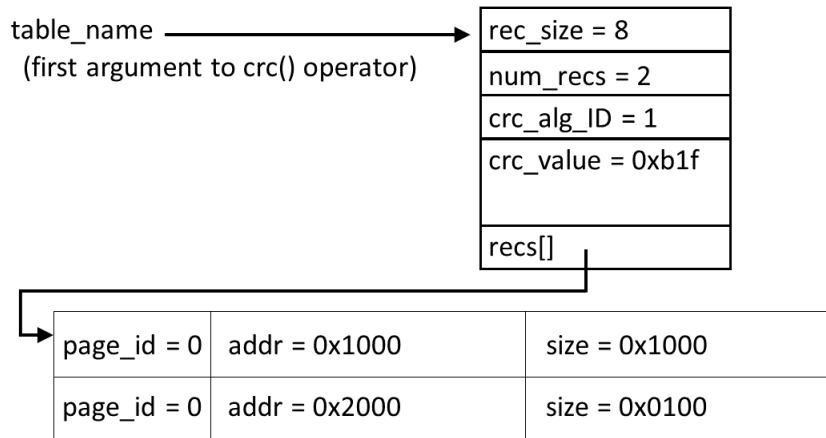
table_name
(first argument to crc() operator)

rec_size = 8
num_recs = 2
crc_alg_ID = 1
crc_value = 0xb1f
recs[]

| page_id = 0 | addr = 0x1000 | size = 0x1000 |
|---|---|---|
| page_id = 0 | addr = 0x2000 | size = 0x0100 |